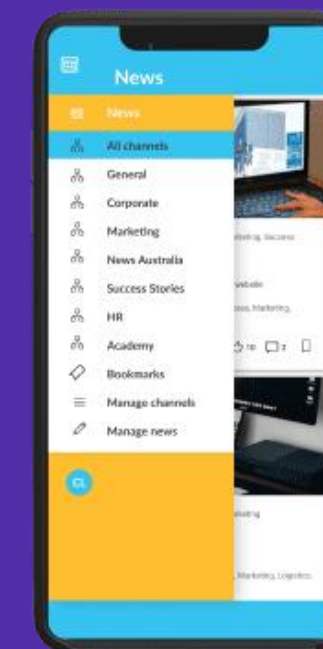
News

News

All channels

General

Corporate

Marketing

News Australia

Success Stories

HR

Academy

Bookmarks

Manage channels

Manage news

CL

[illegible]keting, Success

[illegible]website

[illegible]ess, Marketing,

10 2

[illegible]keting

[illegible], Marketing, Logistics